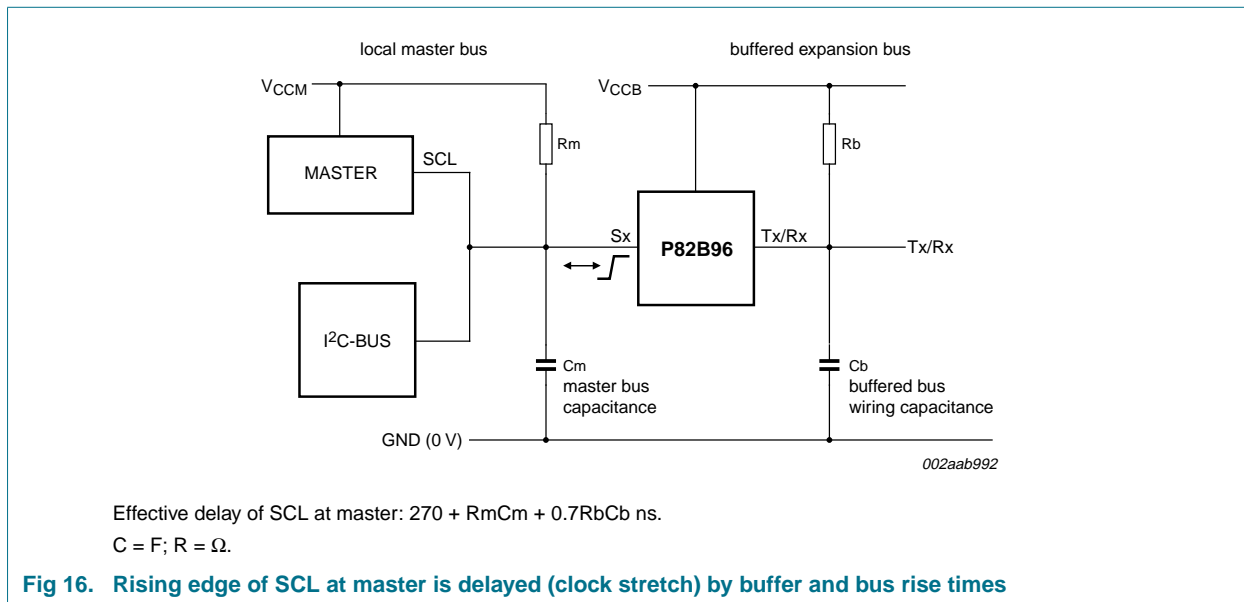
local master bus

buffered expansion bus

$V_{CCM}$

$V_{CCB}$

MASTER

SCL

Rm

Rb

Sx

P82B96

Tx/Rx

Tx/Rx

I$^2$C-BUS

Cm
master bus
capacitance

Cb
buffered bus
wiring capacitance

GND (0 V)

002aab992

Effective delay of SCL at master: 270 + RmCm + 0.7RbCb ns.

C = F; R = $\Omega$.

Fig 16. Rising edge of SCL at master is delayed (clock stretch) by buffer and bus rise times